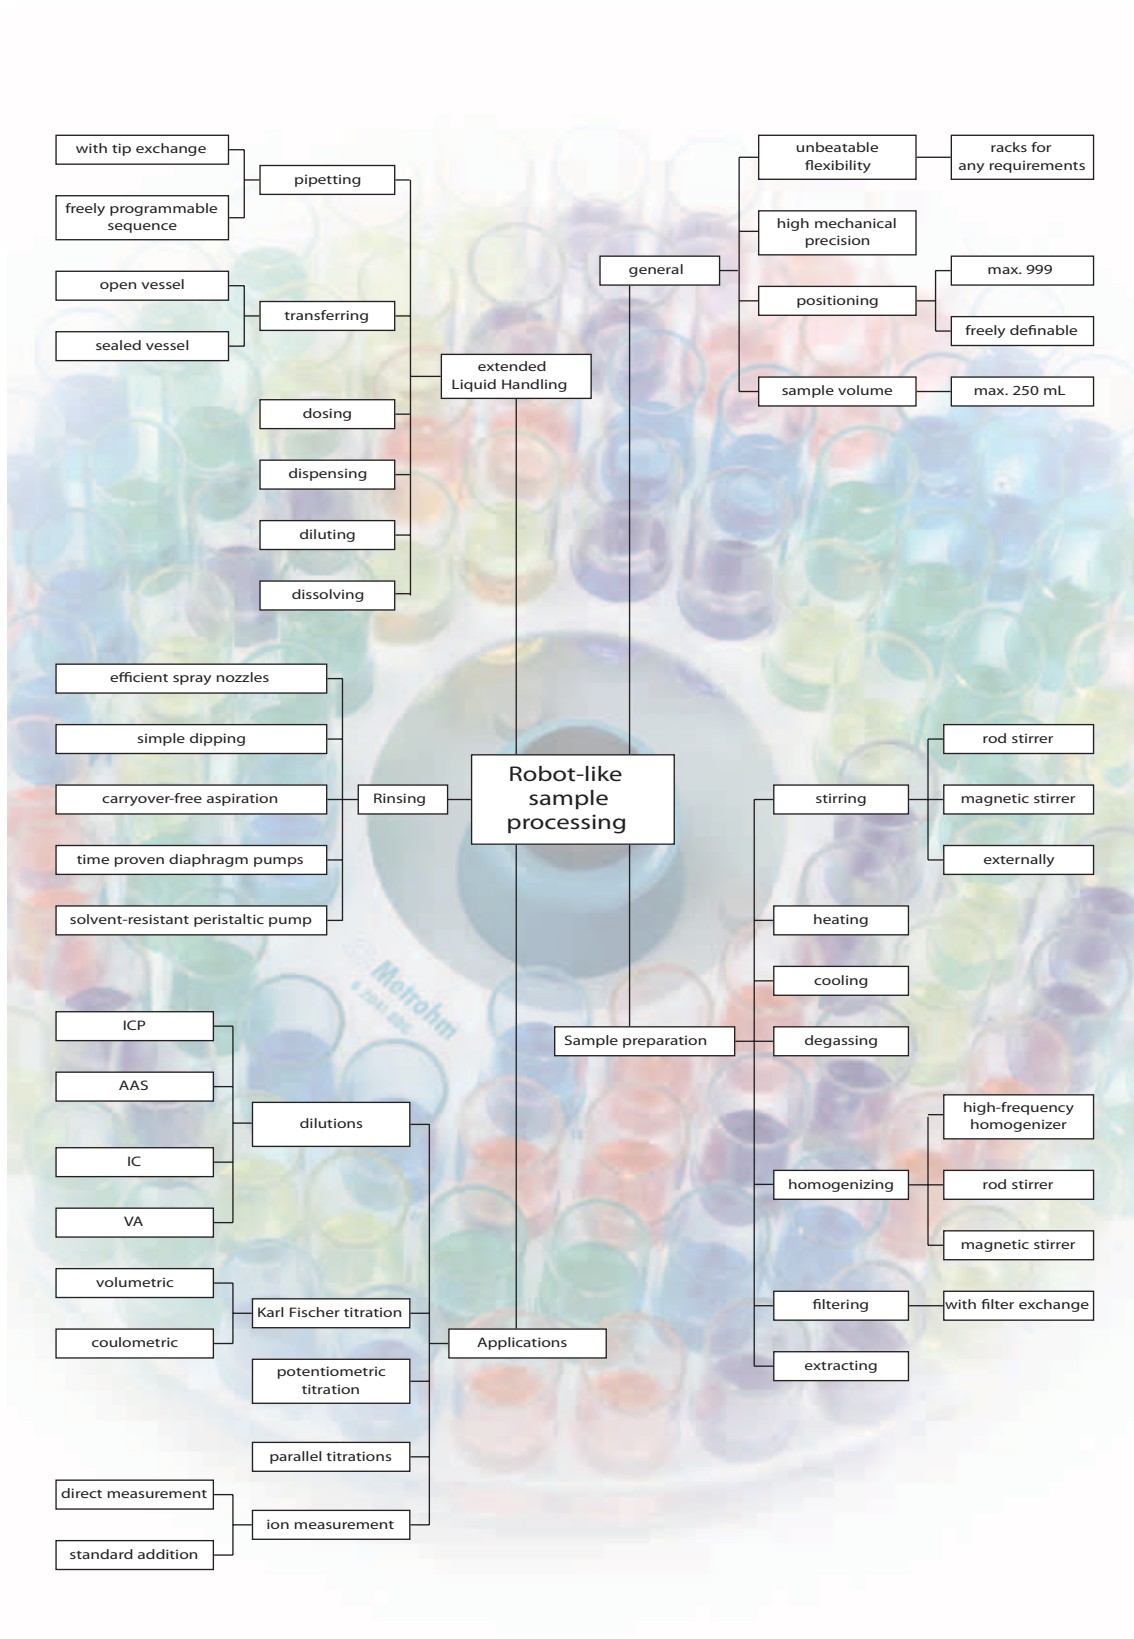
with tip exchange

freely programmable sequence

pipetting

open vessel

sealed vessel

transferring

extended Liquid Handling

dosing

dispensing

diluting

dissolving

unbeatable flexibility

racks for any requirements

high mechanical precision

general

positioning

max. 999

freely definable

sample volume

max. 250 mL

efficient spray nozzles

simple dipping

carryover-free aspiration

time proven diaphragm pumps

solvent-resistant peristaltic pump

Rinsing

Robot-like sample processing

stirring

rod stirrer

magnetic stirrer

externally

heating

cooling

Sample preparation

degassing

homogenizing

high-frequency homogenizer

rod stirrer

magnetic stirrer

filtering

with filter exchange

extracting

Metrohm

ICP

AAS

IC

VA

dilutions

volumetric

coulometric

Karl Fischer titration

Applications

potentiometric titration

parallel titrations

direct measurement

standard addition

ion measurement